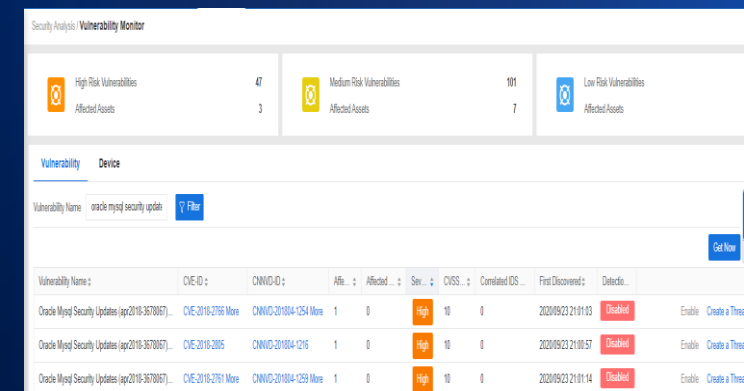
Security Analysis / Vulnerability Monitor

High Risk Vulnerabilities 47
Affected Assets 3

Medium Risk Vulnerabilities 101
Affected Assets 7

Low Risk Vulnerabilities
Affected Assets

Vulnerability Device

Vulnerability Name oracle mysql security updat Filter

Get Now

| Vulnerability Name | CVE-ID | CNNVD-ID | Affe... | Affected ... | Sev... | CVSS... | Correlated IDS ... | First Discovered | Detectio... | | |
|---|---|---|---|---|---|---|---|---|---|---|---|
| Oracle Mysql Security Updates (apr2018-3678067)... | CVE-2018-2766 More | CNNVD-201804-1254 More | 1 | 0 | High | 10 | 0 | 2020/09/23 21:01:03 | Disabled | Enable | Create a Threa |
| Oracle Mysql Security Updates (apr2018-3678067)... | CVE-2018-2805 | CNNVD-201804-1216 | 1 | 0 | High | 10 | 0 | 2020/09/23 21:00:57 | Disabled | Enable | Create a Threa |
| Oracle Mysql Security Updates (apr2018-3678067)... | CVE-2018-2761 More | CNNVD-201804-1259 More | 1 | 0 | High | 10 | 0 | 2020/09/23 21:01:14 | Disabled | Enable | Create a Threa |